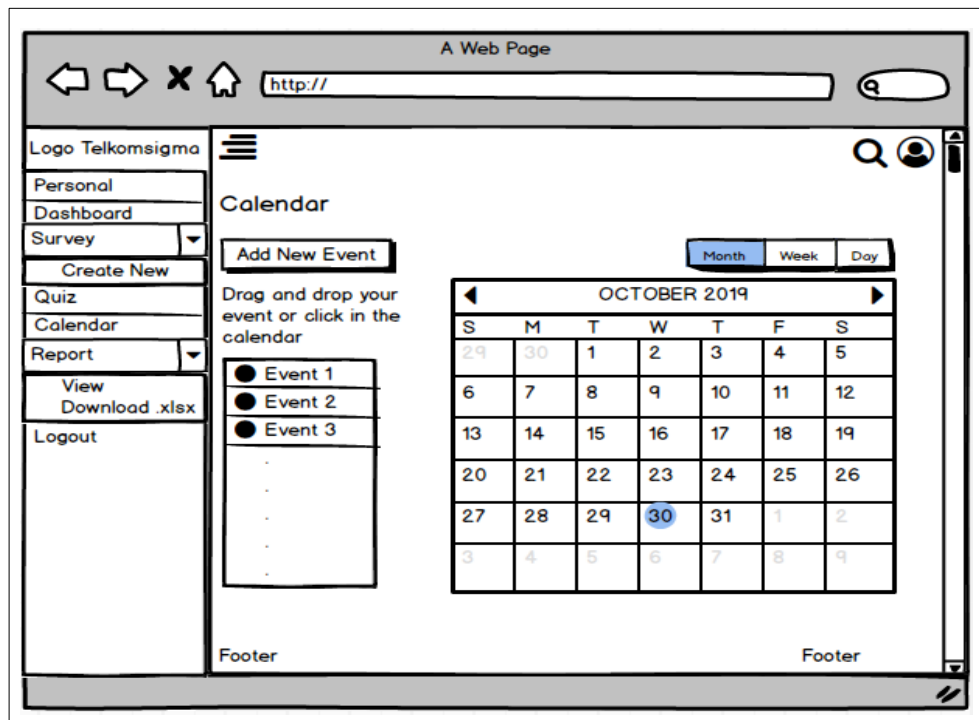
A Web Page

http://

Logo Telkomsigma

Personal

Dashboard

Survey

Create New

Quiz

Calendar

Report

View

Download .xlsx

Logout

Calendar

Add New Event

Drag and drop your event or click in the calendar

Event 1

Event 2

Event 3

Month Week Day

OCTOBER 2019

| S | M | T | W | T | F | S |
|---|---|---|---|---|---|---|
| 29 | 30 | 1 | 2 | 3 | 4 | 5 |
| 6 | 7 | 8 | 9 | 10 | 11 | 12 |
| 13 | 14 | 15 | 16 | 17 | 18 | 19 |
| 20 | 21 | 22 | 23 | 24 | 25 | 26 |
| 27 | 28 | 29 | 30 | 31 | 1 | 2 |
| 3 | 4 | 5 | 6 | 7 | 8 | 9 |

Footer

Footer